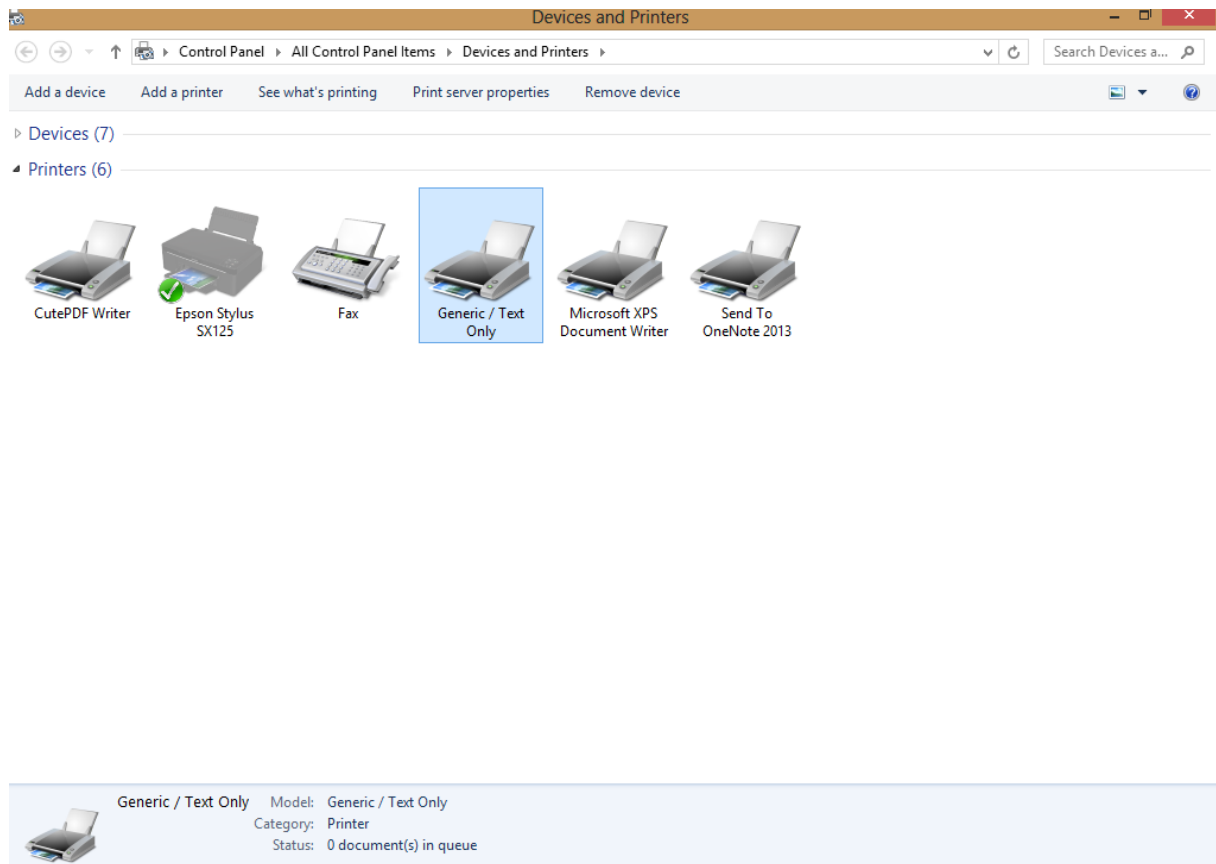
Devices and Printers

Control Panel ▸ All Control Panel Items ▸ Devices and Printers ▸

Search Devices a...

Add a device Add a printer See what's printing Print server properties Remove device

Devices (7)

Printers (6)

CutePDF Writer

Epson Stylus SX125

Fax

Generic / Text Only

Microsoft XPS Document Writer

Send To OneNote 2013

Generic / Text Only Model: Generic / Text Only
Category: Printer
Status: 0 document(s) in queue